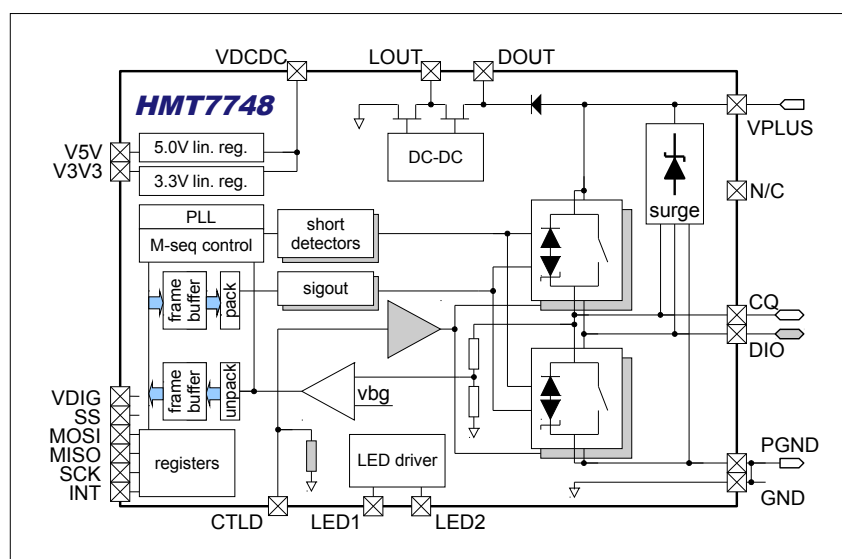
VDCDC
LOUT
DOUT
HMT7748
VPLUS
V5V
V3V3
5.0V lin. reg.
3.3V lin. reg.
DC-DC
N/C
surge
PLL
M-seq control
short detectors
frame buffer
pack
sigout
CQ
DIO
frame buffer
unpack
vbg
VDIG
SS
MOSI
MISO
SCK
INT
registers
LED driver
PGND
GND
CTLD
LED1
LED2